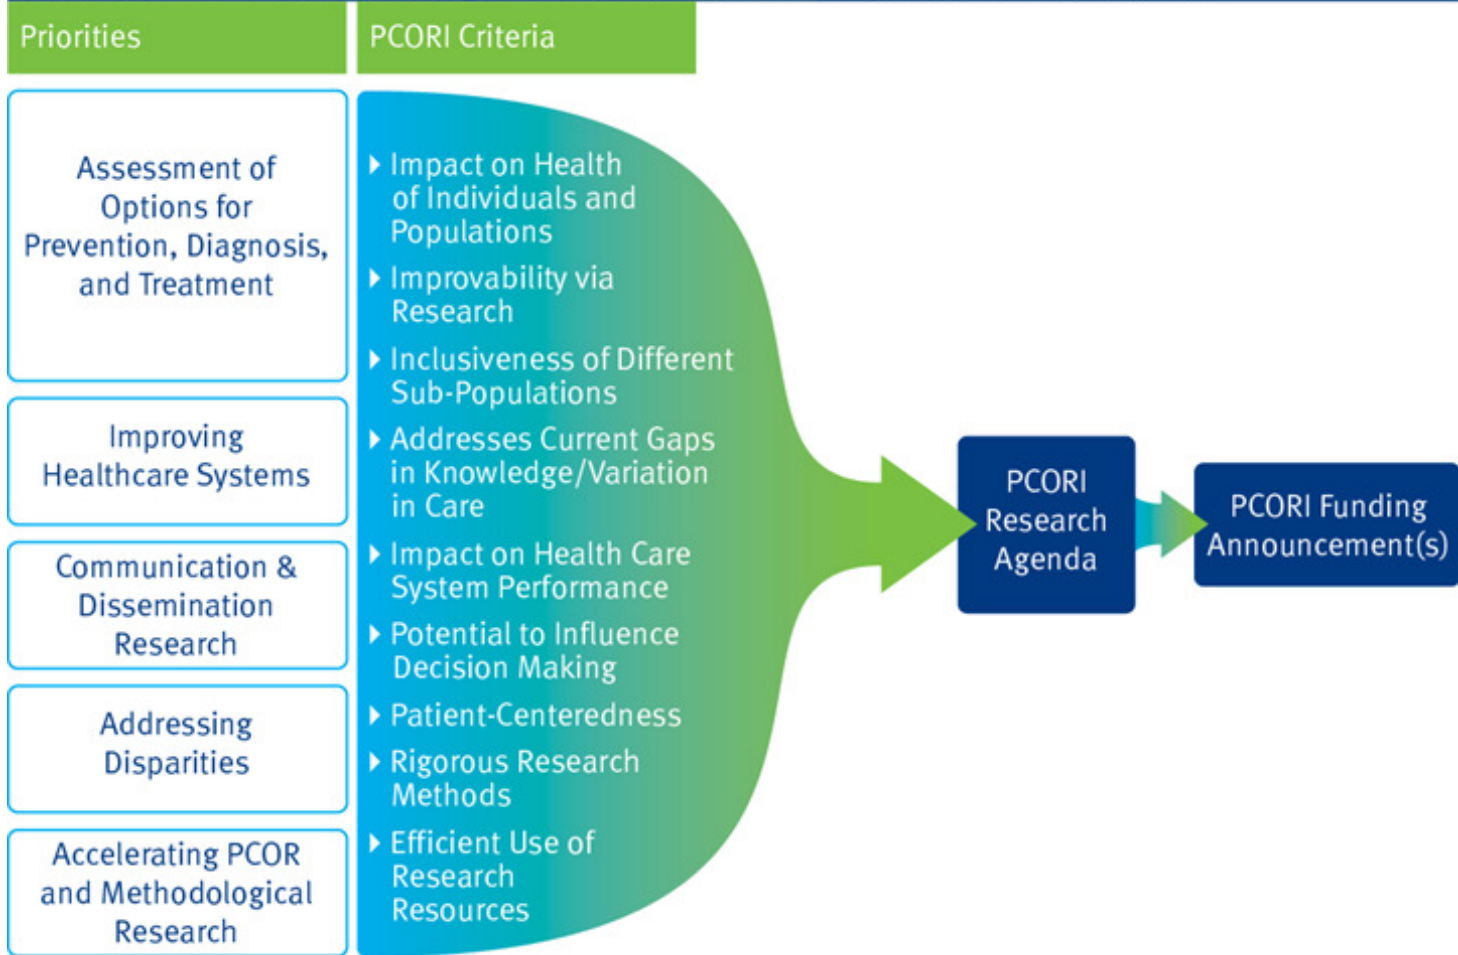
Priorities

PCORI Criteria

Assessment of Options for Prevention, Diagnosis, and Treatment

Improving Healthcare Systems

Communication & Dissemination Research

Addressing Disparities

Accelerating PCOR and Methodological Research

Impact on Health of Individuals and Populations

Improvability via Research

Inclusiveness of Different Sub-Populations

Addresses Current Gaps in Knowledge/Variation in Care

Impact on Health Care System Performance

Potential to Influence Decision Making

Patient-Centeredness

Rigorous Research Methods

Efficient Use of Research Resources

PCORI Research Agenda

PCORI Funding Announcement(s)